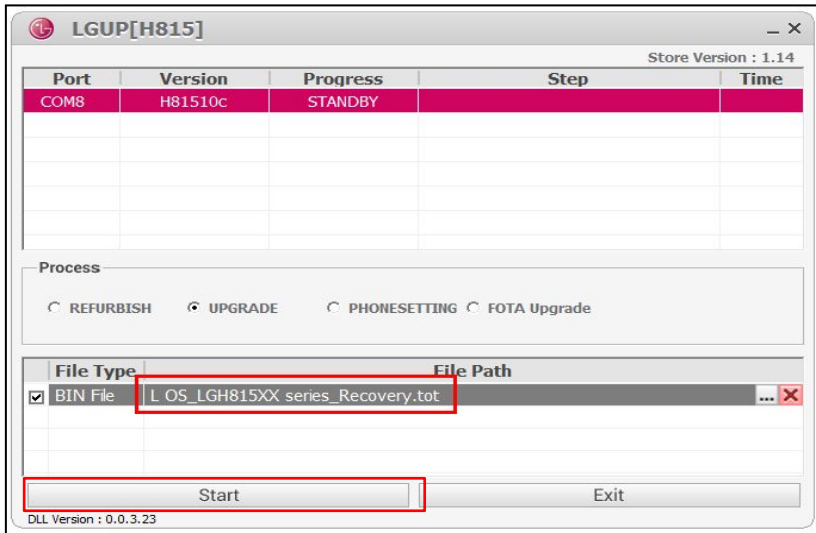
LGUP[H815]

Store Version : 1.14

| Port | Version | Progress | Step | Time |
|---|---|---|---|---|
| COM8 | H81510c | STANDBY | | |

Process

REFURBISH  UPGRADE  PHONESETTING  FOTA Upgrade

| | File Type | File Path |
|---|---|---|
| ☑ | BIN File | L OS_LGH815XX series_Recovery.tot |

Start

Exit

DLL Version : 0.0.3.23